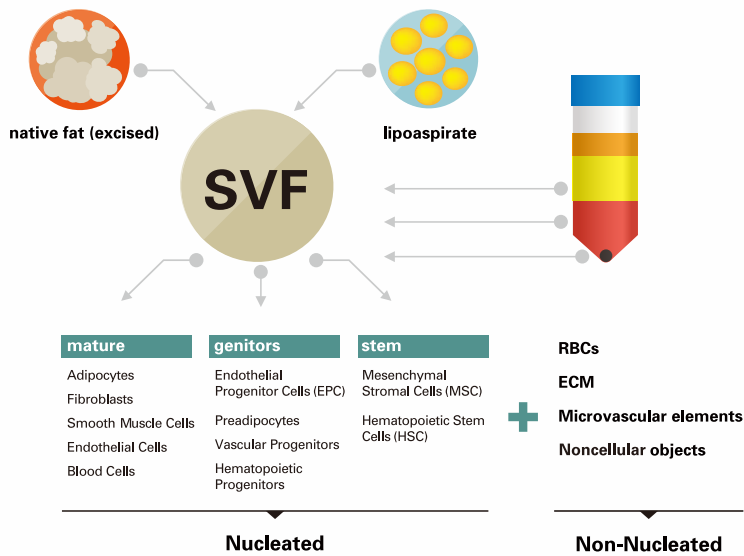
native fat (excised)

lipoaspirate

SVF

mature

Adipocytes

Fibroblasts

Smooth Muscle Cells

Endothelial Cells

Blood Cells

genitors

Endothelial Progenitor Cells (EPC)

Preadipocytes

Vascular Progenitors

Hematopoietic Progenitors

stem

Mesenchymal Stromal Cells (MSC)

Hematopoietic Stem Cells (HSC)

Nucleated

+

RBCs

ECM

Microvascular elements

Noncellular objects

Non-Nucleated